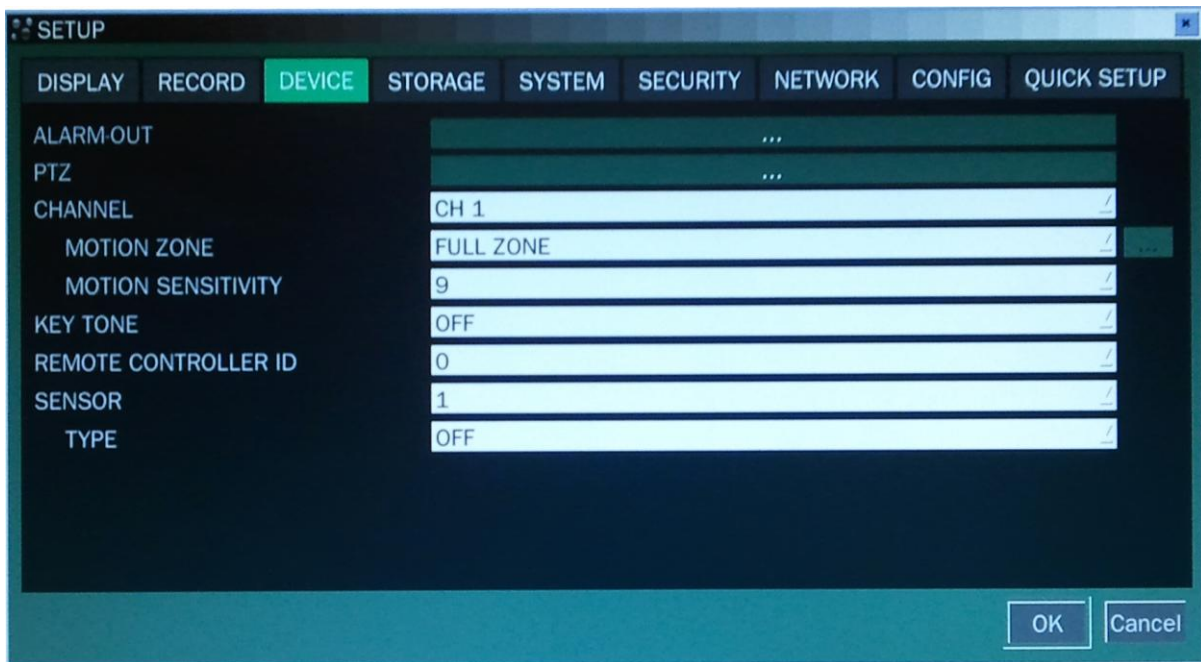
SETUP

DISPLAY RECORD DEVICE STORAGE SYSTEM SECURITY NETWORK CONFIG QUICK SETUP

ALARM-OUT ...
PTZ ...
CHANNEL CH 1
MOTION ZONE FULL ZONE ...
MOTION SENSITIVITY 9
KEY TONE OFF
REMOTE CONTROLLER ID 0
SENSOR 1
TYPE OFF

OK Cancel